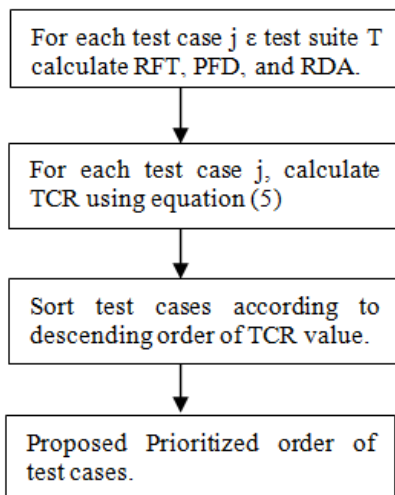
For each test case j ε test suite T calculate RFT, PFD, and RDA.

For each test case j, calculate TCR using equation (5)

Sort test cases according to descending order of TCR value.

Proposed Prioritized order of test cases.